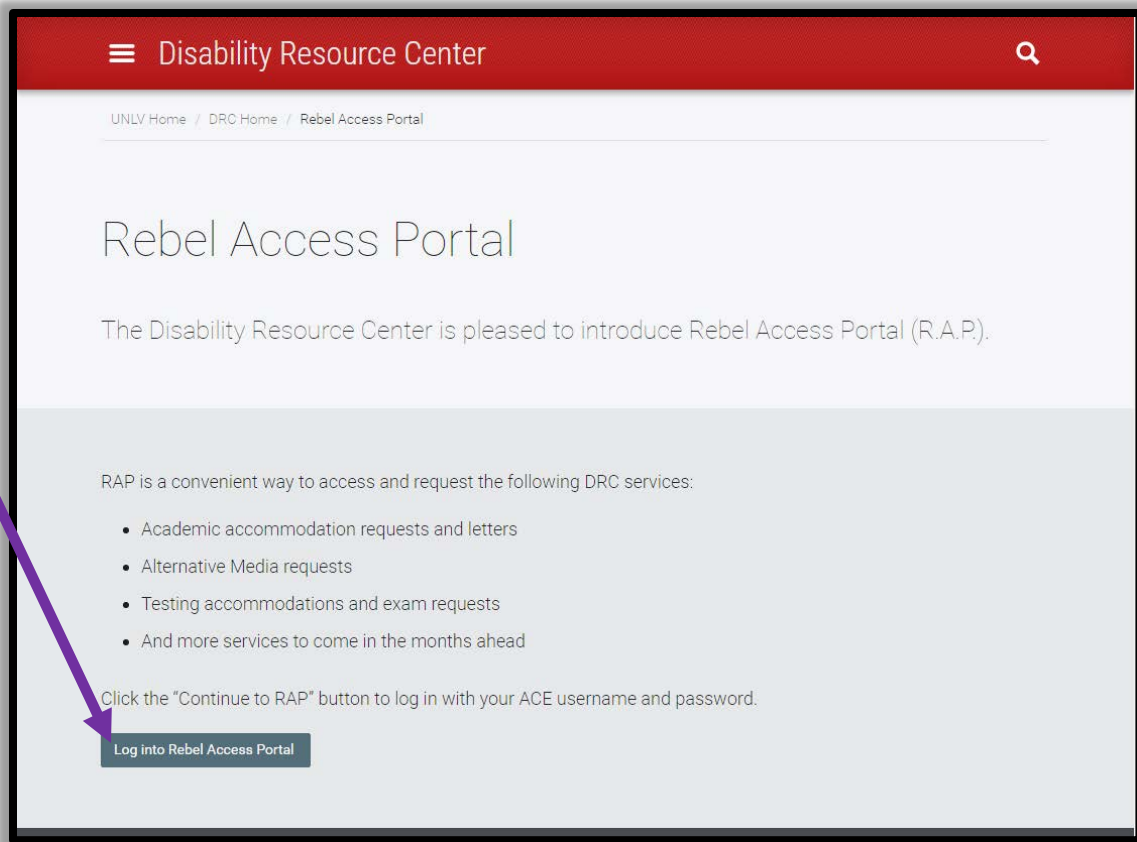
Disability Resource Center

UNLV Home / DRC Home / Rebel Access Portal

Rebel Access Portal

The Disability Resource Center is pleased to introduce Rebel Access Portal (R.A.P.).

RAP is a convenient way to access and request the following DRC services:

- Academic accommodation requests and letters
- Alternative Media requests
- Testing accommodations and exam requests
- And more services to come in the months ahead

Click the "Continue to RAP" button to log in with your ACE username and password.

Log into Rebel Access Portal